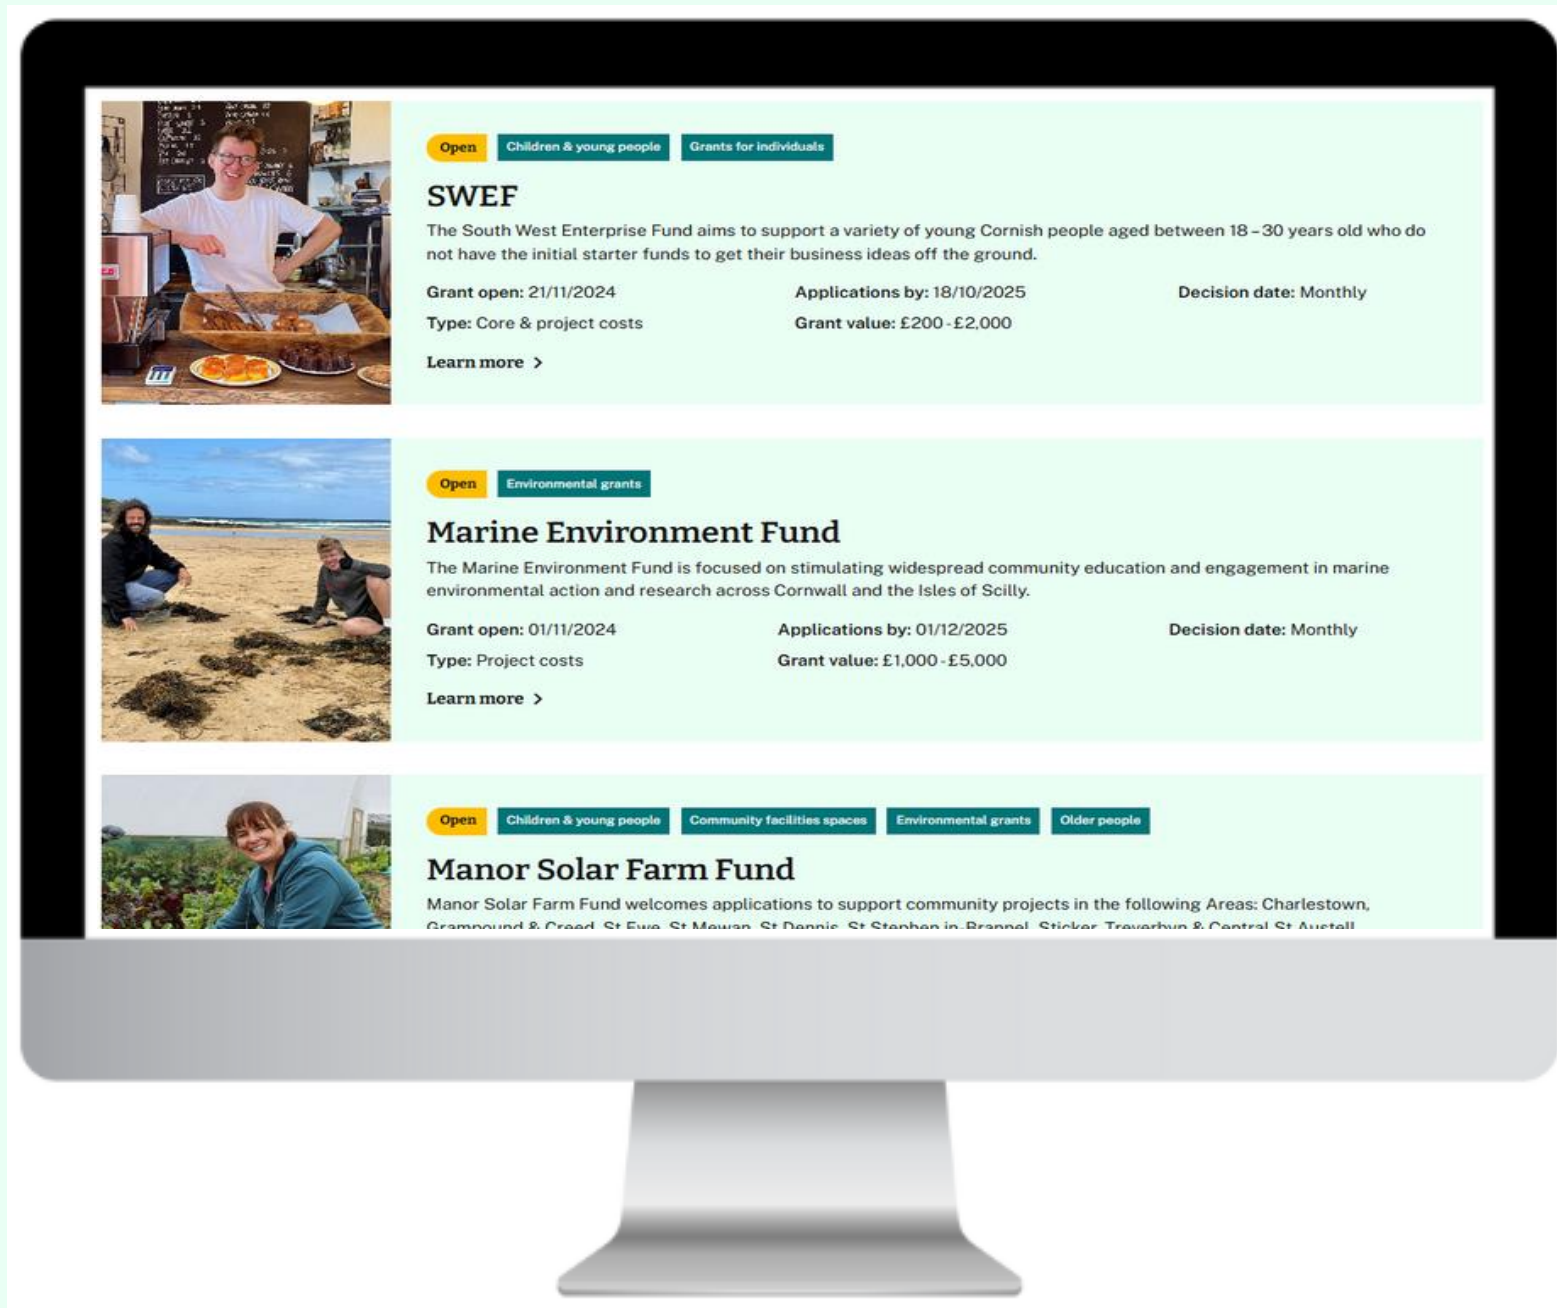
Open Children & young people Grants for individuals

SWEF

The South West Enterprise Fund aims to support a variety of young Cornish people aged between 18 – 30 years old who do not have the initial starter funds to get their business ideas off the ground.

Grant open: 21/11/2024
Applications by: 18/10/2025
Decision date: Monthly
Type: Core & project costs
Grant value: £200 - £2,000

Learn more >

Open Environmental grants

Marine Environment Fund

The Marine Environment Fund is focused on stimulating widespread community education and engagement in marine environmental action and research across Cornwall and the Isles of Scilly.

Grant open: 01/11/2024
Applications by: 01/12/2025
Decision date: Monthly
Type: Project costs
Grant value: £1,000 - £5,000

Learn more >

Open Children & young people Community facilities spaces Environmental grants Older people

Manor Solar Farm Fund

Manor Solar Farm Fund welcomes applications to support community projects in the following Areas: Charlestown, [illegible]